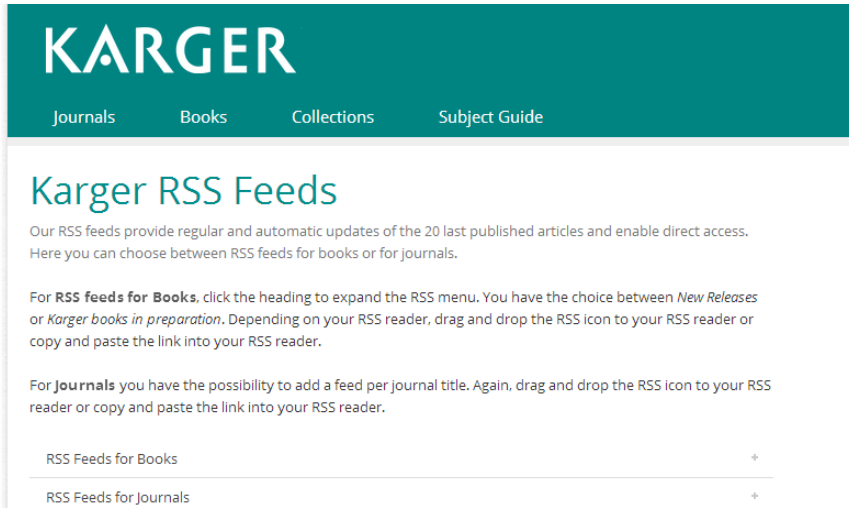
KARGER

Journals Books Collections Subject Guide

Karger RSS Feeds

Our RSS feeds provide regular and automatic updates of the 20 last published articles and enable direct access. Here you can choose between RSS feeds for books or for journals.

For **RSS feeds for Books**, click the heading to expand the RSS menu. You have the choice between *New Releases* or *Karger books in preparation*. Depending on your RSS reader, drag and drop the RSS icon to your RSS reader or copy and paste the link into your RSS reader.

For **Journals** you have the possibility to add a feed per journal title. Again, drag and drop the RSS icon to your RSS reader or copy and paste the link into your RSS reader.

RSS Feeds for Books +

RSS Feeds for Journals +